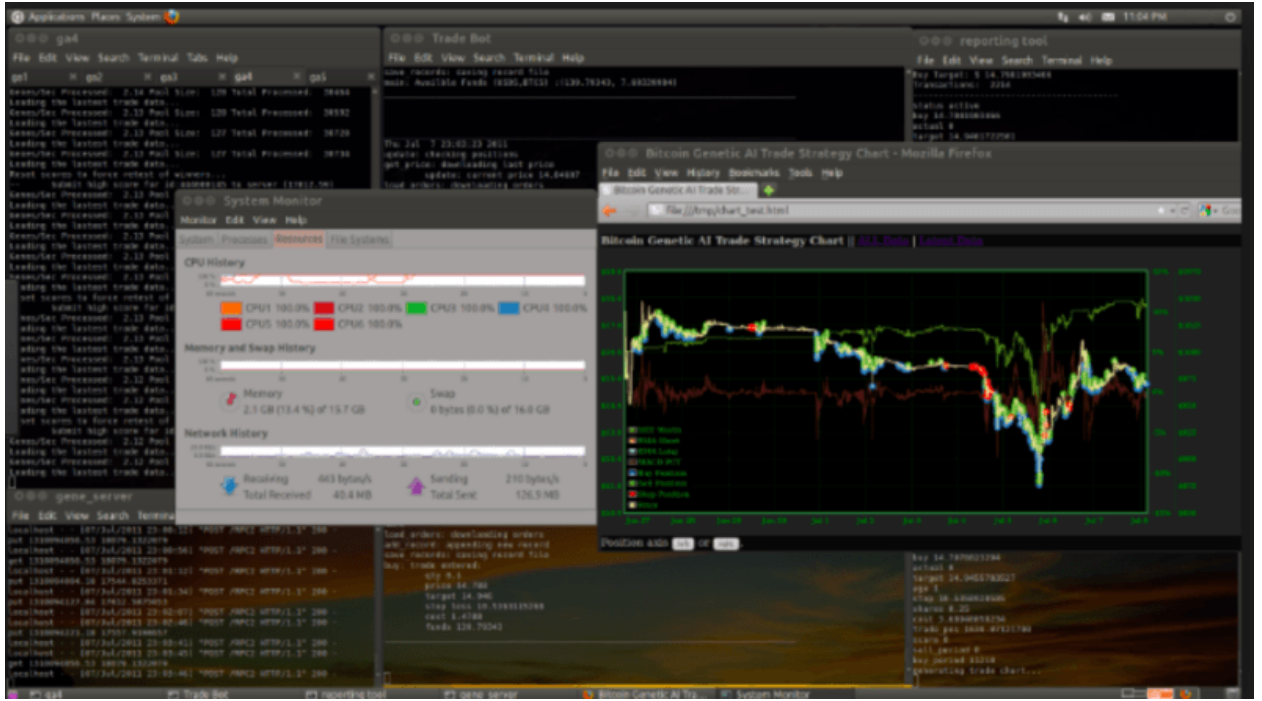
Applications Places System

11:04 PM

ga4

File Edit View Search Terminal Tabs Help

ga1 ga2 ga3 ga4 ga5

Trade Bot

File Edit View Search Terminal Help

reporting tool

File Edit View Search Terminal Help

System Monitor

Monitor Edit View Help

System Processes Resources File Systems

CPU History

CPU1 100.0% CPU2 100.0% CPU3 100.0% CPU4 100.0%
CPU5 100.0% CPU6 100.0%

Memory and Swap History

Memory
2.1 GB (13.4 %) of 15.7 GB

Swap
0 bytes (0.0 %) of 16.0 GB

Network History

Receiving 443 bytes/s
Total Received 40.4 MB

Sending 210 bytes/s
Total Sent 126.5 MB

Bitcoin Genetic AI Trade Strategy Chart - Mozilla Firefox

File Edit View History Bookmarks Tools Help

Bitcoin Genetic AI Trade Str...

file:///tmp/chart_test.html

Bitcoin Genetic AI Trade Strategy Chart | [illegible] | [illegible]

Position axis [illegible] or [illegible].

gene_server

File Edit View Search Terminal

ga4 Trade Bot reporting tool gene_server Bitcoin Genetic AI Tra... System Monitor